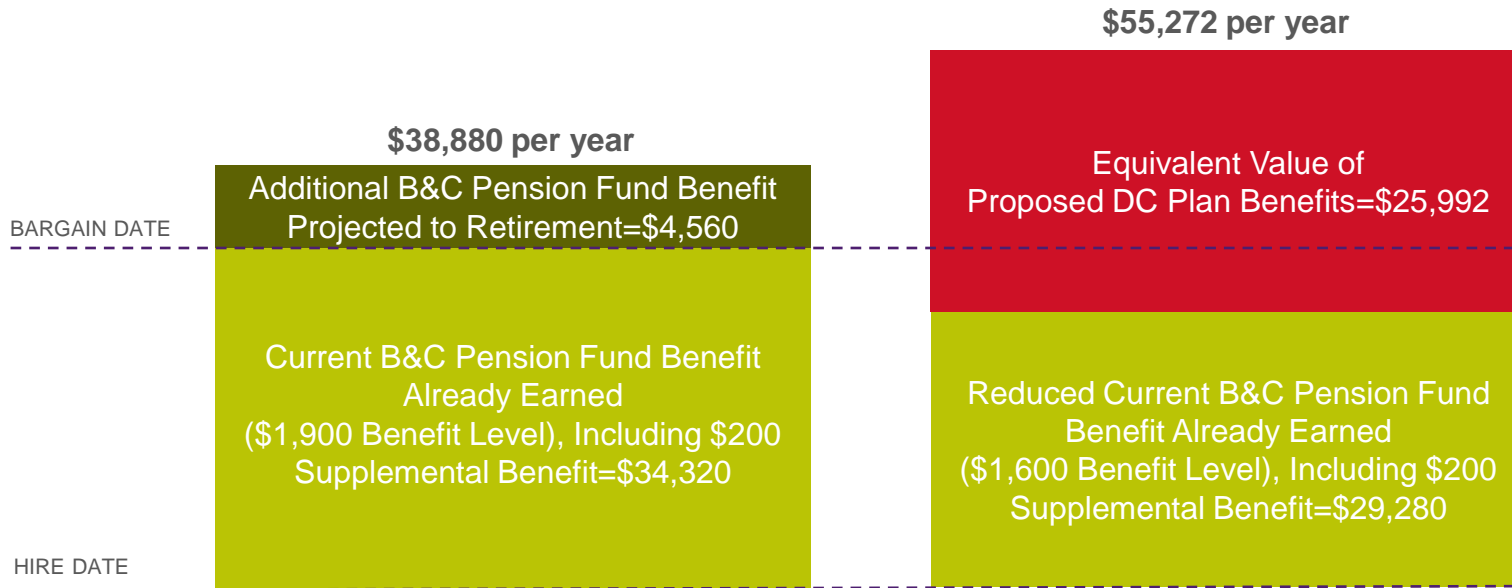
$55,272 per year

$38,880 per year

Additional B&C Pension Fund Benefit Projected to Retirement=$4,560

BARGAIN DATE

Equivalent Value of Proposed DC Plan Benefits=$25,992

Current B&C Pension Fund Benefit Already Earned ($1,900 Benefit Level), Including $200 Supplemental Benefit=$34,320

Reduced Current B&C Pension Fund Benefit Already Earned ($1,600 Benefit Level), Including $200 Supplemental Benefit=$29,280

HIRE DATE